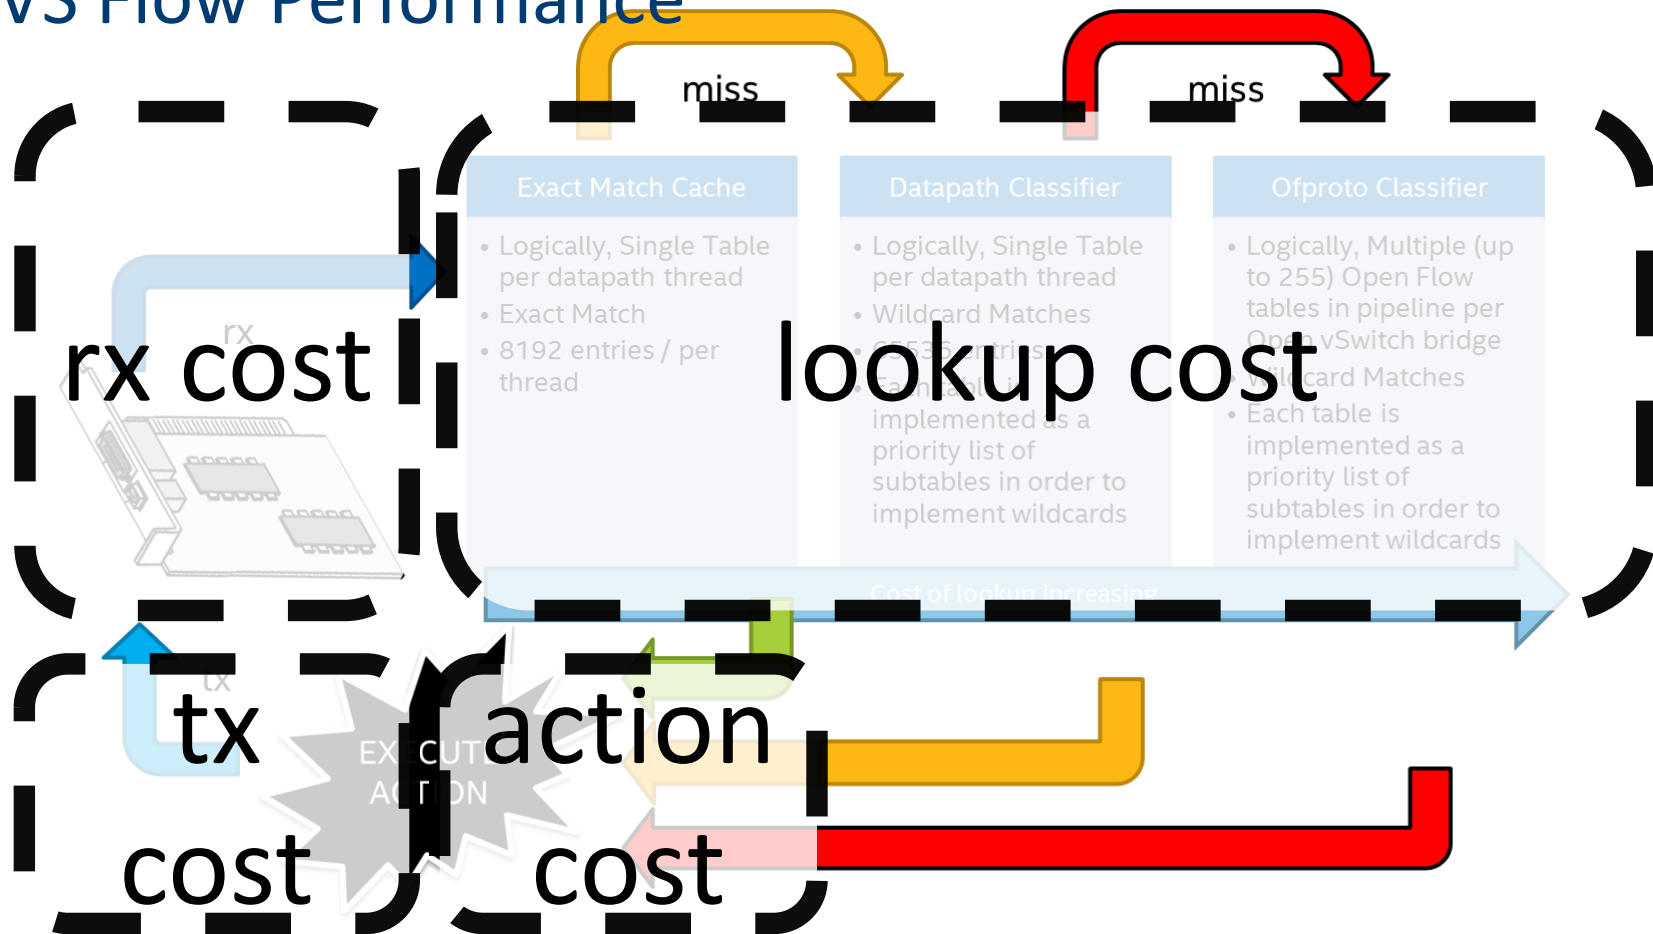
vS Flow Performance

miss

miss

Exact Match Cache

- Logically, Single Table per datapath thread
- Exact Match
- 8192 entries / per thread

Datapath Classifier

- Logically, Single Table per datapath thread
- Wildcard Matches
- 65536 entries
- Each table is implemented as a priority list of subtables in order to implement wildcards

Ofproto Classifier

- Logically, Multiple (up to 255) Open Flow tables in pipeline per Open vSwitch bridge
- Wildcard Matches
- Each table is implemented as a priority list of subtables in order to implement wildcards

Cost of lookup increasing

rx

rx cost

lookup cost

tx

tx cost

EXECUTE ACTION

action cost